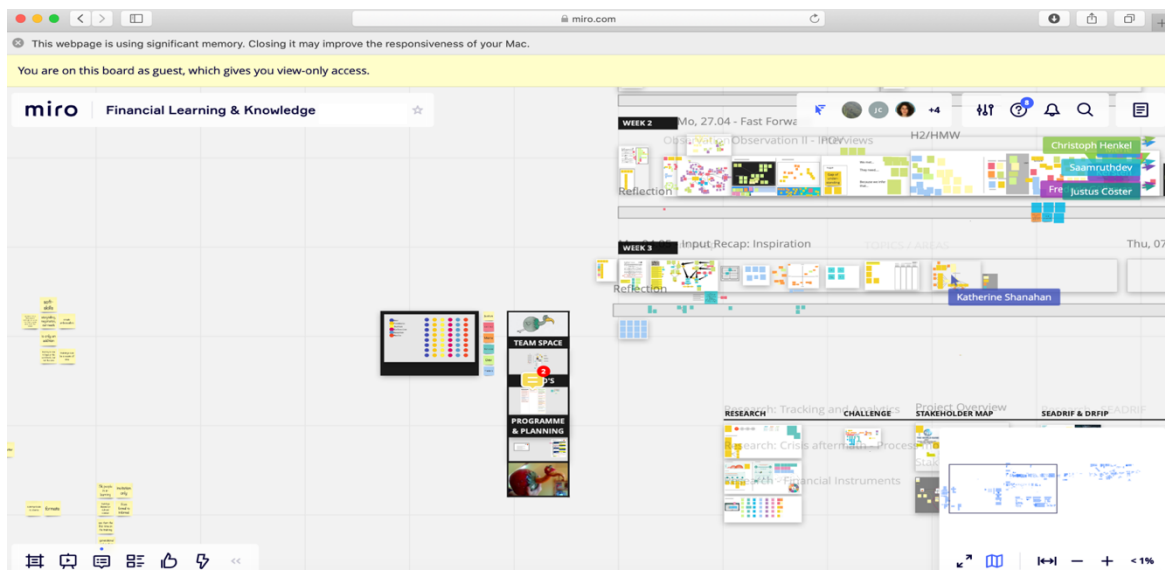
miro.com

This webpage is using significant memory. Closing it may improve the responsiveness of your Mac.

You are on this board as guest, which gives you view-only access.

miro | Financial Learning & Knowledge

JC +4

WEEK 2 Mo, 27.04 - Fast Forwa

Observation II - Interviews

H2/HMW

Christoph Henkel

Saamruthdev

Fre

Justus Cöster

Reflection

WEEK 3 Input Recap: Inspiration

Thu, 07

Reflection

Katherine Shanahan

TEAM SPACE

2

PROGRAMME & PLANNING

RESEARCH Research: Tracking and Analytics

CHALLENGE

STAKEHOLDER MAP Project Overview

SEADRIF & DRFIP

Research: Crisis aftermath: Process

Research: Financial Instruments

< 1%